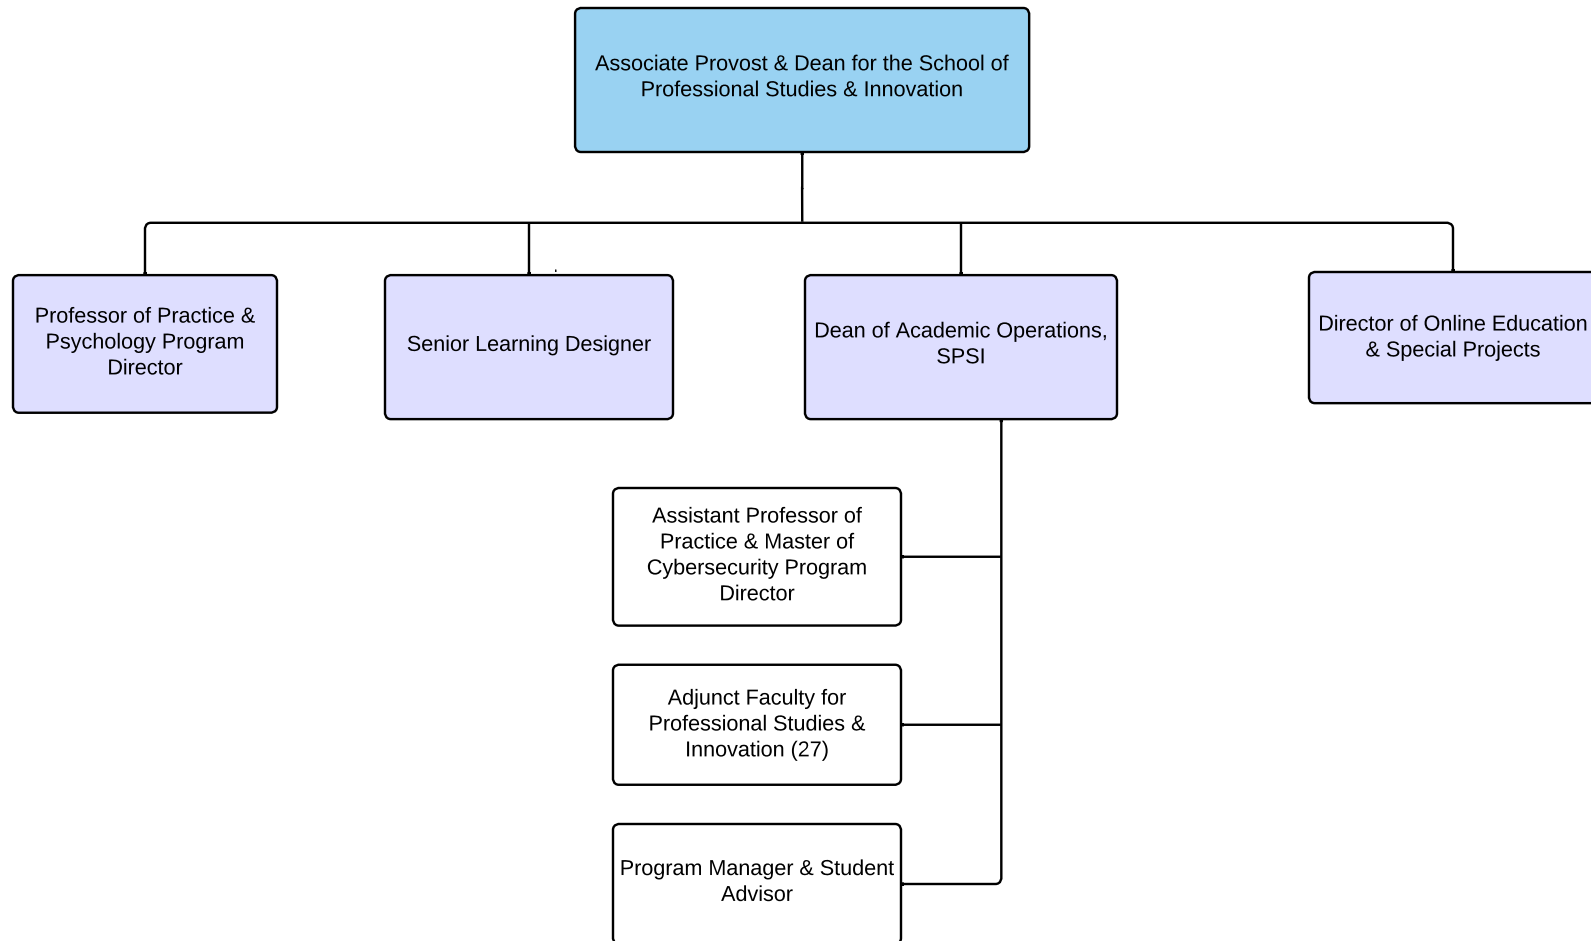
Associate Provost & Dean for the School of Professional Studies & Innovation

Professor of Practice & Psychology Program Director

Senior Learning Designer

Dean of Academic Operations, SPSI

Director of Online Education & Special Projects

Assistant Professor of Practice & Master of Cybersecurity Program Director

Adjunct Faculty for Professional Studies & Innovation (27)

Program Manager & Student Advisor